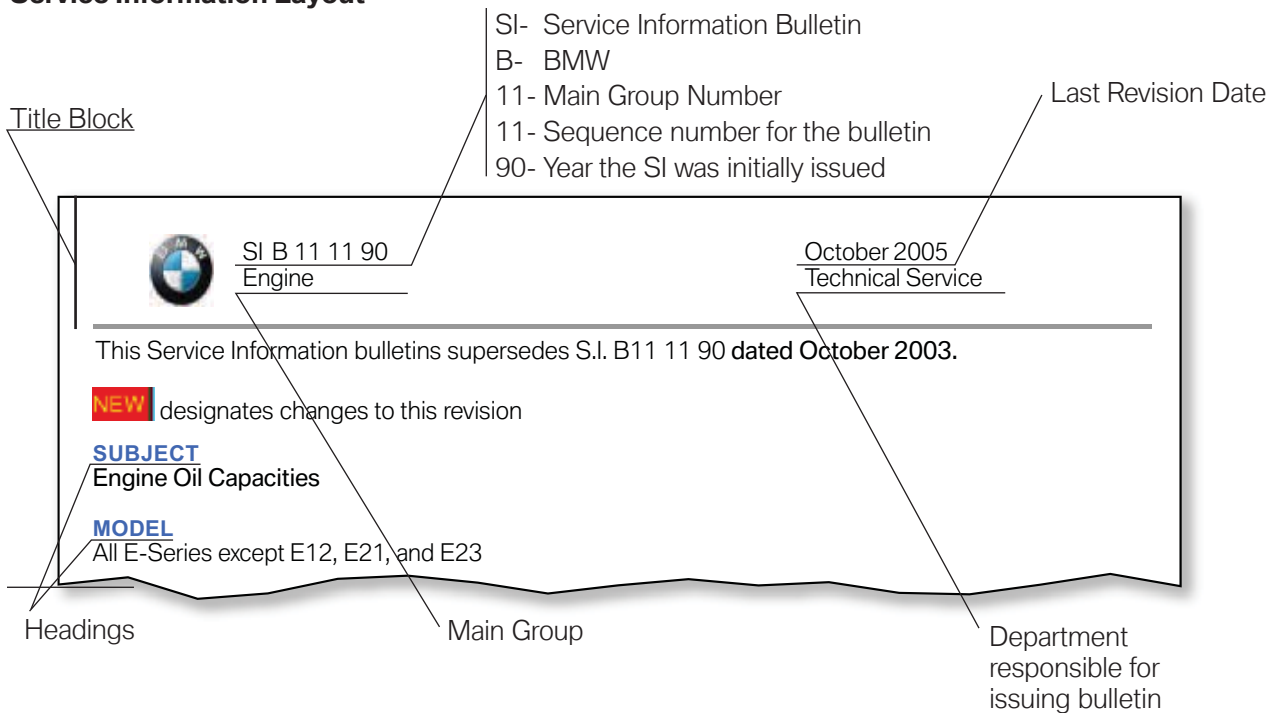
Service Information Layout

SI- Service Information Bulletin
B- BMW
11- Main Group Number
11- Sequence number for the bulletin
90- Year the SI was initially issued

Title Block

Last Revision Date

BMW

SI B 11 11 90
Engine

October 2005
Technical Service

This Service Information bulletins supersedes S.I. B11 11 90 dated October 2003.

NEW designates changes to this revision

SUBJECT
Engine Oil Capacities

MODEL
All E-Series except E12, E21, and E23

Headings

Main Group

Department responsible for issuing bulletin